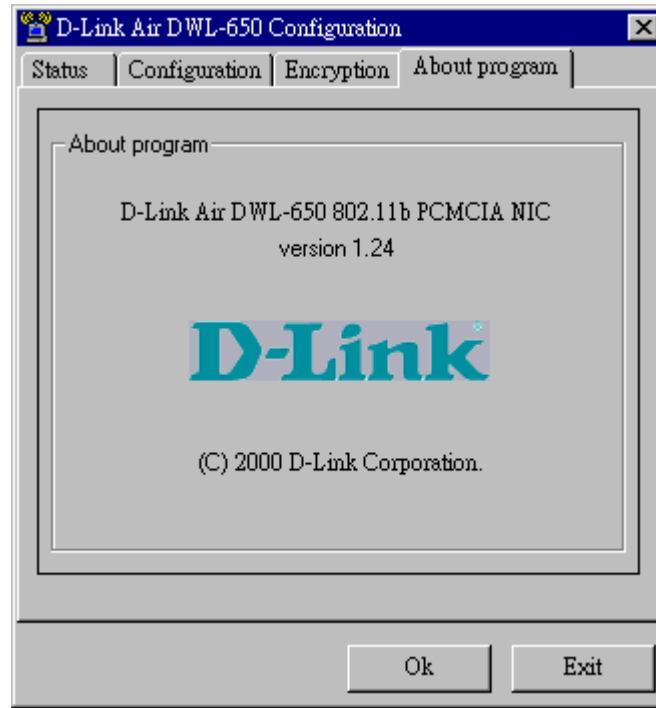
D-Link Air DWL-650 Configuration

Status | Configuration | Encryption | About program

About program

D-Link Air DWL-650 802.11b PCMCIA NIC
version 1.24

D-Link

(C) 2000 D-Link Corporation.

Ok

Exit